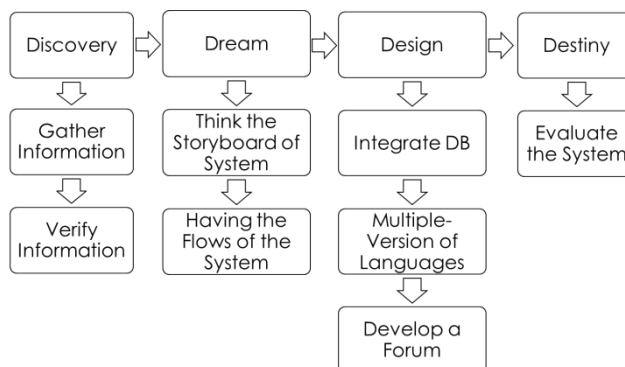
Discovery

Gather Information

Verify Information

Dream

Think the Storyboard of System

Having the Flows of the System

Design

Integrate DB

Multiple-Version of Languages

Develop a Forum

Destiny

Evaluate the System